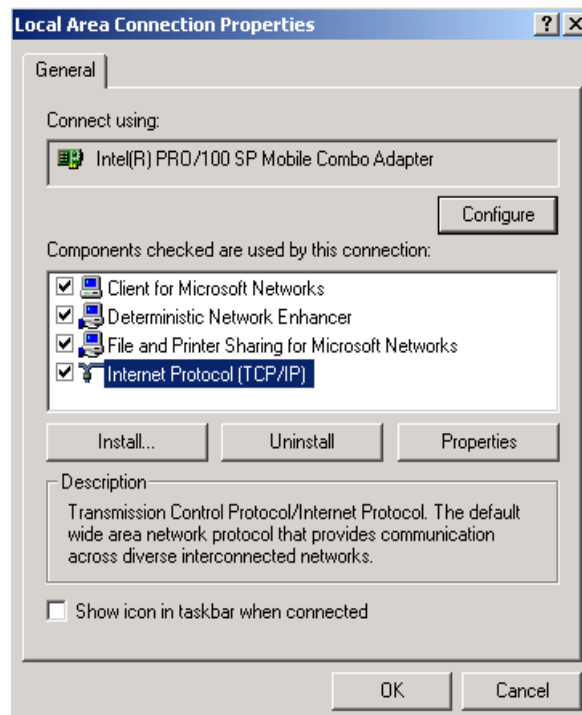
Local Area Connection Properties

?

X

General

Connect using:

Intel(R) PRO/100 SP Mobile Combo Adapter

Configure

Components checked are used by this connection:

Client for Microsoft Networks

Deterministic Network Enhancer

File and Printer Sharing for Microsoft Networks

Internet Protocol (TCP/IP)

Install...

Uninstall

Properties

Description

Transmission Control Protocol/Internet Protocol. The default wide area network protocol that provides communication across diverse interconnected networks.

Show icon in taskbar when connected

OK

Cancel